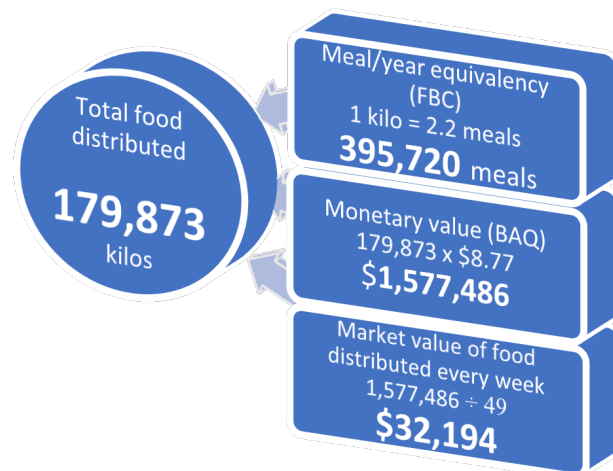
Total food distributed

179,873

kilos

Meal/year equivalency (FBC)

1 kilo = 2.2 meals

395,720 meals

Monetary value (BAQ)

179,873 x $8.77

$1,577,486

Market value of food distributed every week

1,577,486 ÷ 49

$32,194